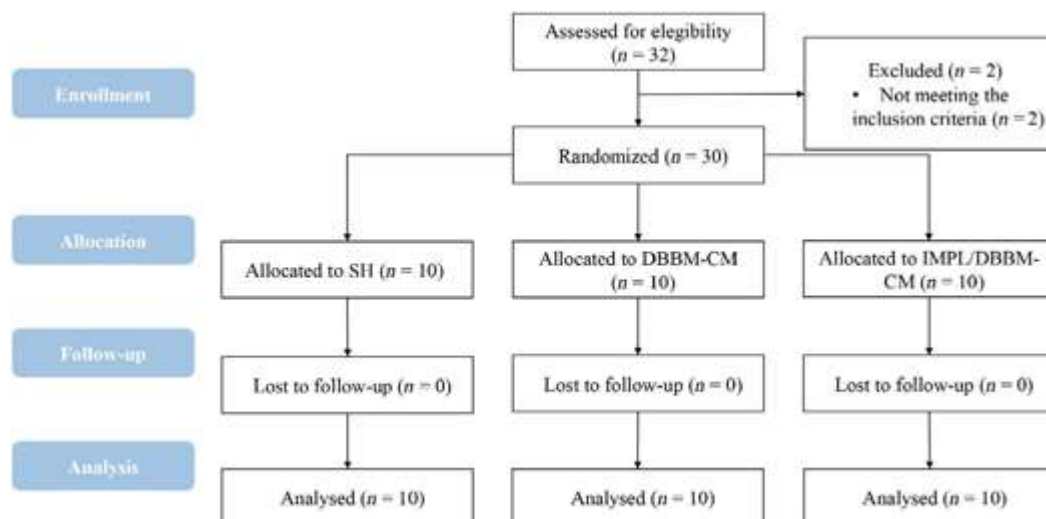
Enrollment

Assessed for elegibility ($n$ = 32)

Excluded ($n$ = 2)
• Not meeting the inclusion criteria ($n$ = 2)

Randomized ($n$ = 30)

Allocation

Allocated to SH ($n$ = 10)

Allocated to DBBM-CM ($n$ = 10)

Allocated to IMPL/DBBM-CM ($n$ = 10)

Follow-up

Lost to follow-up ($n$ = 0)

Lost to follow-up ($n$ = 0)

Lost to follow-up ($n$ = 0)

Analysis

Analysed ($n$ = 10)

Analysed ($n$ = 10)

Analysed ($n$ = 10)